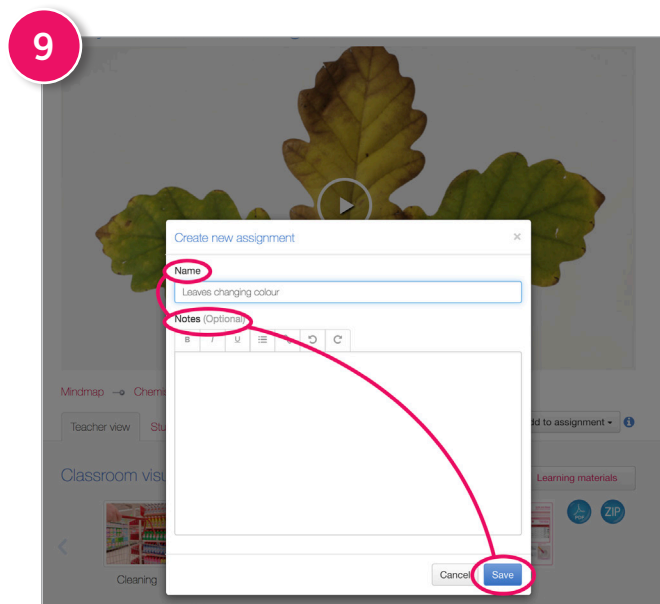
9

Create new assignment

×

Name

Leaves changing colour

Notes (Optional)

B I U

Mindmap → Chemi

Teacher view Stu

dd to assignment ▾

Classroom visu

Learning materials

ZIP

Cleaning

Cancel Save